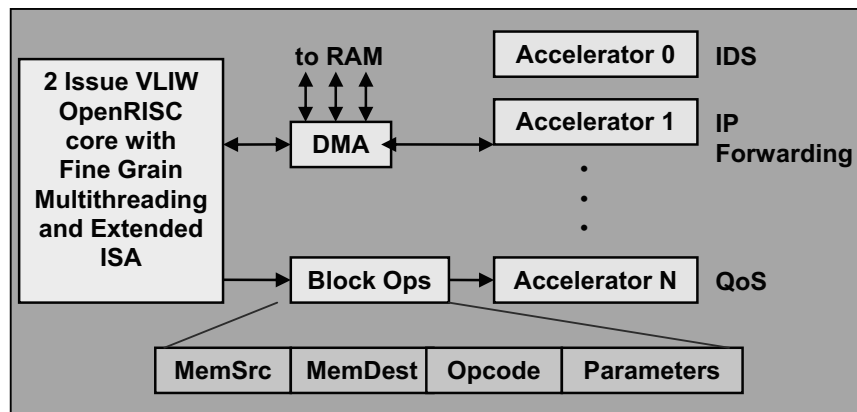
2 Issue VLIW OpenRISC core with Fine Grain Multithreading and Extended ISA

to RAM

DMA

Block Ops

Accelerator 0

IDS

Accelerator 1

IP Forwarding

•
•
•

Accelerator N

QoS

| MemSrc | MemDest | Opcode | Parameters |
|---|---|---|---|